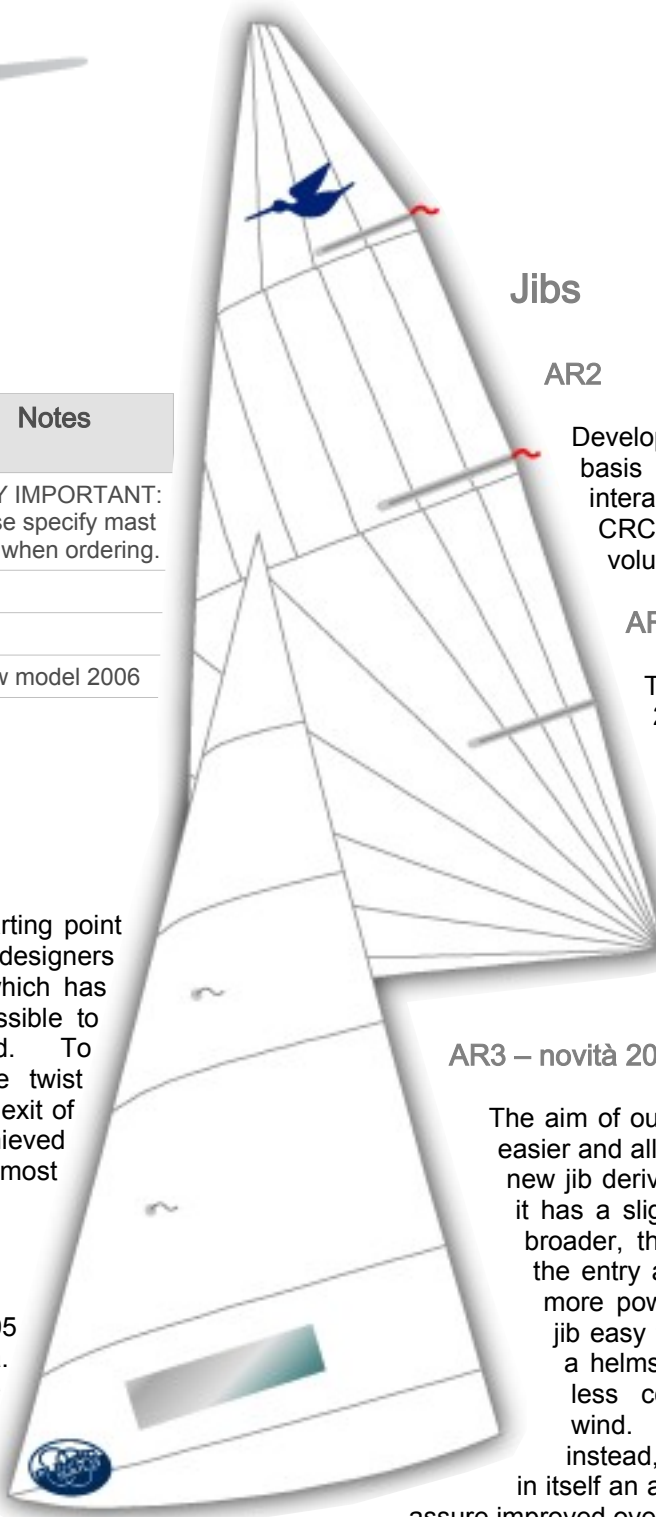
Jibs

AR2

Notes

Develop
basis
intera
CRC
volu

Y IMPORTANT:
se specify mast
when ordering.

AF

T
2

w model 2006

rting point
designers
hich has
ssible to
d. To
e twist
exit of
ieved
most

AR3 – novità 20

The aim of ou
easier and all
new jib deriv
it has a slig
broader, th
the entry a
more pow
jib easy
a helms
less c
wind.
instead,
in itself an a
assure improved ove

)5
.